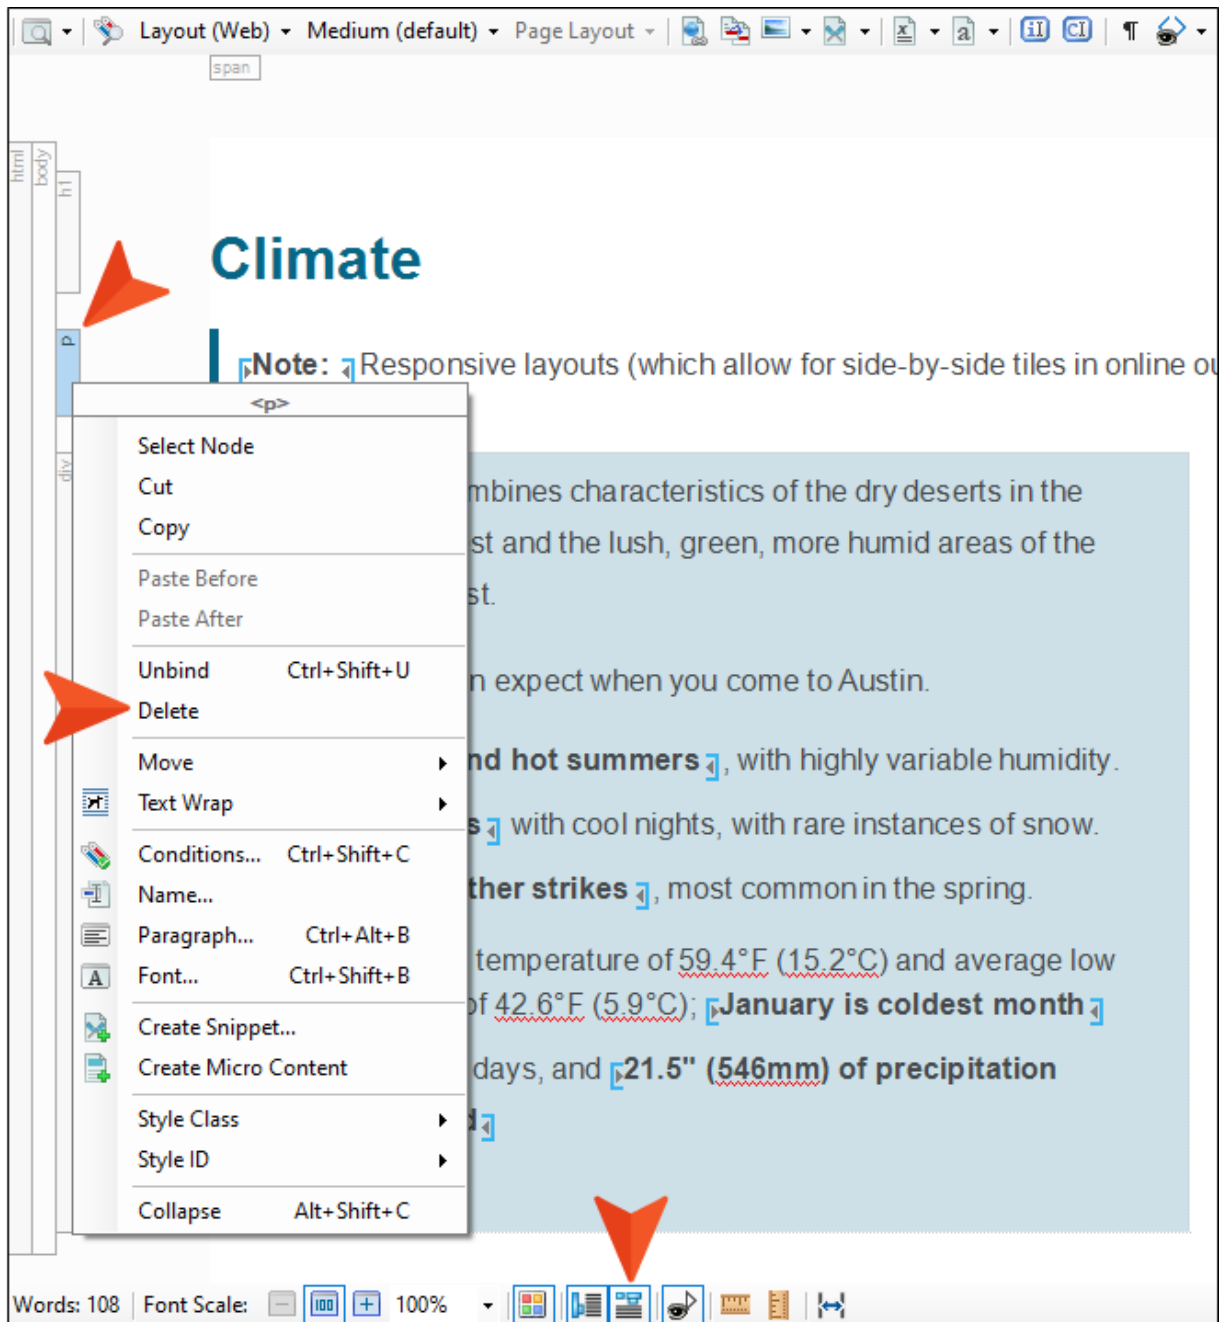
Layout (Web) Medium (default) Page Layout

span

html body h1 p div

Climate

Note: Responsive layouts (which allow for side-by-side tiles in online ou

<p>

Select Node
Cut
Copy
Paste Before
Paste After
Unbind Ctrl+Shift+U
Delete
Move
Text Wrap
Conditions... Ctrl+Shift+C
Name...
Paragraph... Ctrl+Alt+B
Font... Ctrl+Shift+B
Create Snippet...
Create Micro Content
Style Class
Style ID
Collapse Alt+Shift+C

mbines characteristics of the dry deserts in the st and the lush, green, more humid areas of the st.

n expect when you come to Austin.

nd hot summers, with highly variable humidity.

s with cool nights, with rare instances of snow.

ther strikes, most common in the spring.

temperature of 59.4°F (15.2°C) and average low of 42.6°F (5.9°C); January is coldest month

days, and 21.5" (546mm) of precipitation

d

Words: 108 Font Scale: 100%